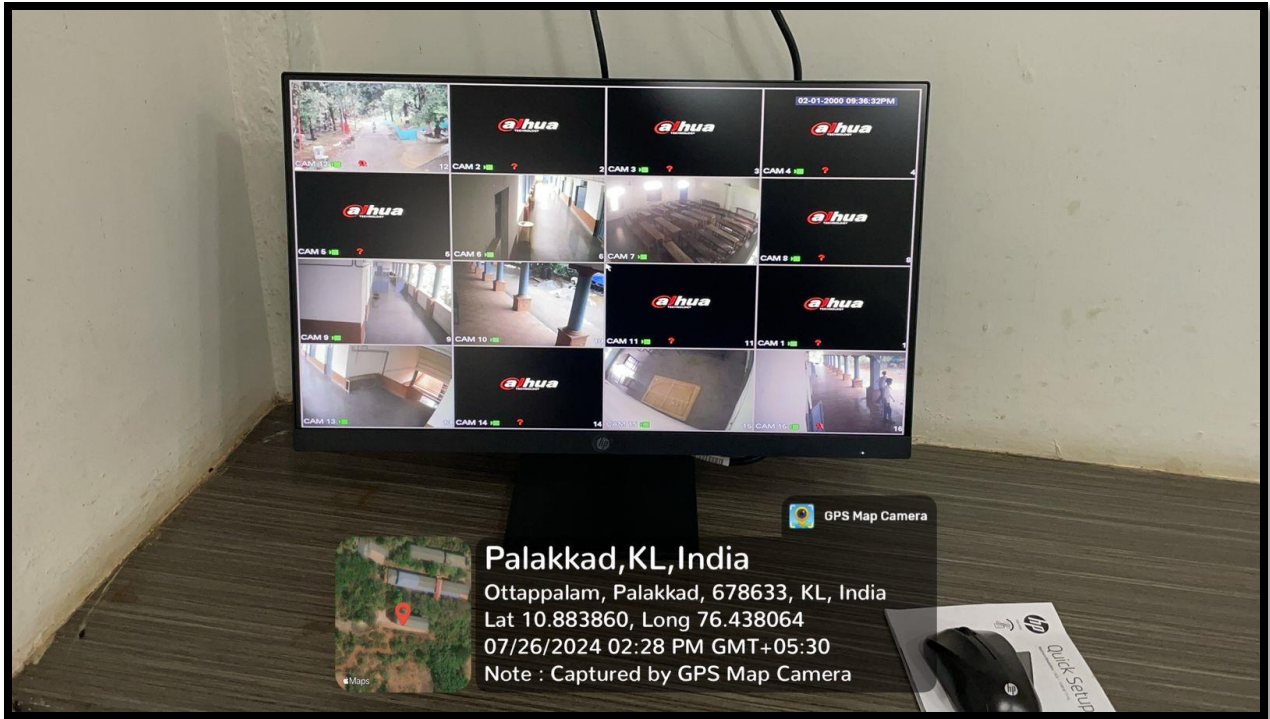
02-01-2000 09:36:32PM

CAM 12 12
alhua
CAM 2 2
alhua
CAM 3 3
alhua
CAM 4 4
alhua
CAM 5 5
CAM 6 6
CAM 7 7
alhua
CAM 8 8
CAM 9 9
CAM 10 10
alhua
CAM 11 11
alhua
CAM 1 1
CAM 13 13
alhua
CAM 14 14
CAM 15 15
CAM 16 16

hp

GPS Map Camera

Palakkad,KL,India
Ottappalam, Palakkad, 678633, KL, India
Lat 10.883860, Long 76.438064
07/26/2024 02:28 PM GMT+05:30
Note : Captured by GPS Map Camera

Maps

hp
Quick Setup